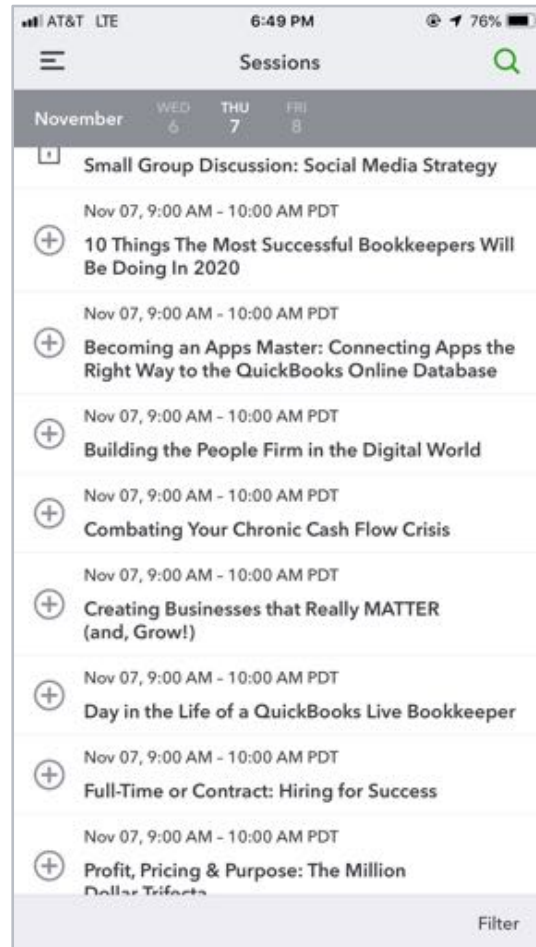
AT&T LTE 6:49 PM 76%

Sessions

November WED 6 THU 7 FRI 8

Small Group Discussion: Social Media Strategy

Nov 07, 9:00 AM - 10:00 AM PDT
10 Things The Most Successful Bookkeepers Will Be Doing In 2020

Nov 07, 9:00 AM - 10:00 AM PDT
Becoming an Apps Master: Connecting Apps the Right Way to the QuickBooks Online Database

Nov 07, 9:00 AM - 10:00 AM PDT
Building the People Firm in the Digital World

Nov 07, 9:00 AM - 10:00 AM PDT
Combating Your Chronic Cash Flow Crisis

Nov 07, 9:00 AM - 10:00 AM PDT
Creating Businesses that Really MATTER (and, Grow!)

Nov 07, 9:00 AM - 10:00 AM PDT
Day in the Life of a QuickBooks Live Bookkeeper

Nov 07, 9:00 AM - 10:00 AM PDT
Full-Time or Contract: Hiring for Success

Nov 07, 9:00 AM - 10:00 AM PDT
Profit, Pricing & Purpose: The Million Dollar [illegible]

Filter